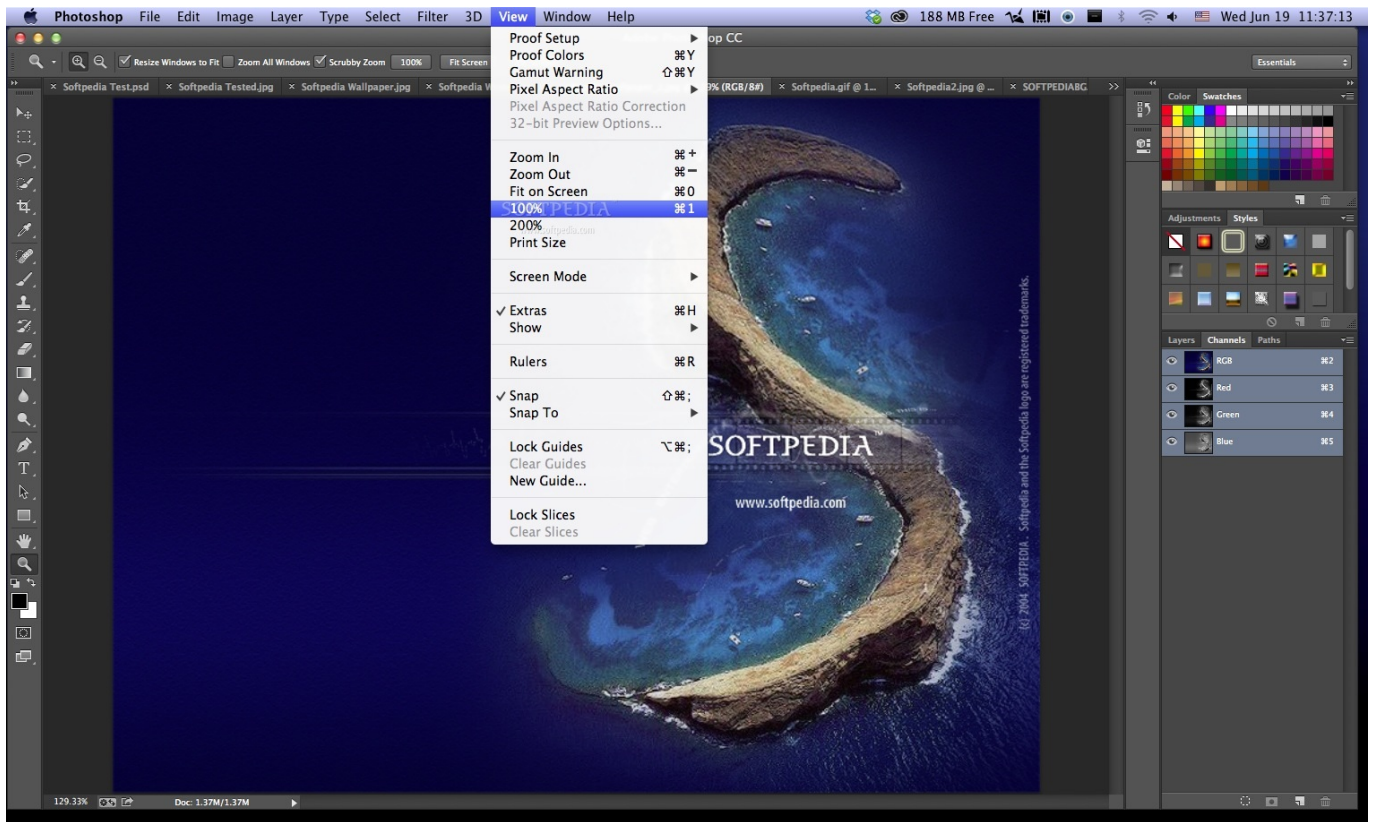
Photoshop File Edit Image Layer Type Select Filter 3D View Window Help

188 MB Free Wed Jun 19 11:37:13

op CC

Resize Windows to Fit Zoom All Windows Scrubby Zoom 100% Fit Screen

Essentials

× Softpedia Test.psd × Softpedia Tested.jpg × Softpedia Wallpaper.jpg × Softpedia W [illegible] 9% (RGB/8#) × Softpedia.gif @ 1... × Softpedia2.jpg @ ... × SOFTPEDIABG >>

Proof Setup
Proof Colors ⌘Y
Gamut Warning ⇧⌘Y
Pixel Aspect Ratio
Pixel Aspect Ratio Correction
32-bit Preview Options...

Zoom In ⌘+
Zoom Out ⌘−
Fit on Screen ⌘0
100% ⌘1
200%
Print Size

Screen Mode

✓ Extras ⌘H
Show

Rulers ⌘R

✓ Snap ⇧⌘;
Snap To

Lock Guides ⌥⌘;
Clear Guides
New Guide...

Lock Slices
Clear Slices

SOFTPEDIA™

www.softpedia.com

(c) 2004 SOFTPEDIA . Softpedia and the Softpedia logo are registered trademarks.

Color Swatches

Adjustments Styles

Layers Channels Paths

RGB ⌘2
Red ⌘3
Green ⌘4
Blue ⌘5

129.33% Doc: 1.37M/1.37M